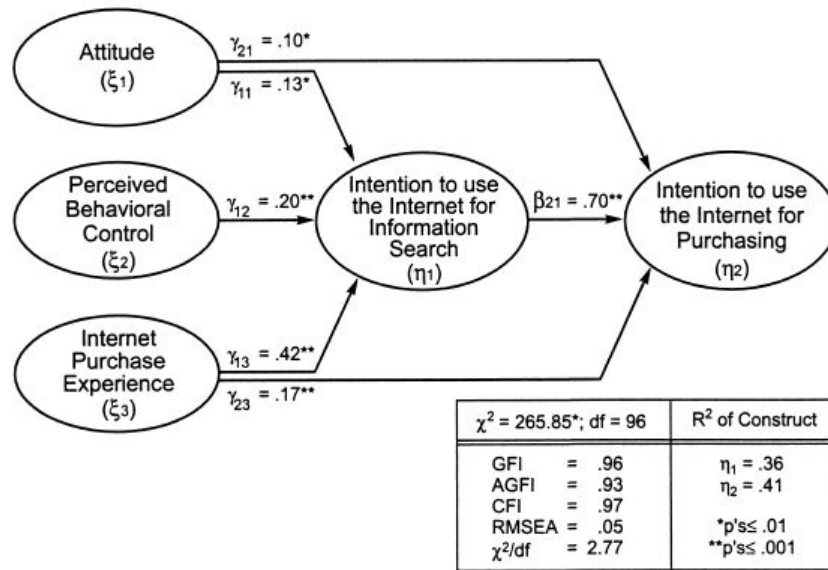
Attitude
($\xi_1$)

$\gamma_{21}$ = .10*

$\gamma_{11}$ = .13*

Perceived Behavioral Control
($\xi_2$)

$\gamma_{12}$ = .20**

Intention to use the Internet for Information Search
($\eta_1$)

$\beta_{21}$ = .70**

Intention to use the Internet for Purchasing
($\eta_2$)

Internet Purchase Experience
($\xi_3$)

$\gamma_{13}$ = .42**

$\gamma_{23}$ = .17**

| $\chi^2$ = 265.85*; df = 96 | $R^2$ of Construct |
|---|---|
| GFI = .96<br>AGFI = .93<br>CFI = .97<br>RMSEA = .05<br>$\chi^2$/df = 2.77 | $\eta_1$ = .36<br>$\eta_2$ = .41<br><br>*p's≤ .01<br>**p's≤ .001 |